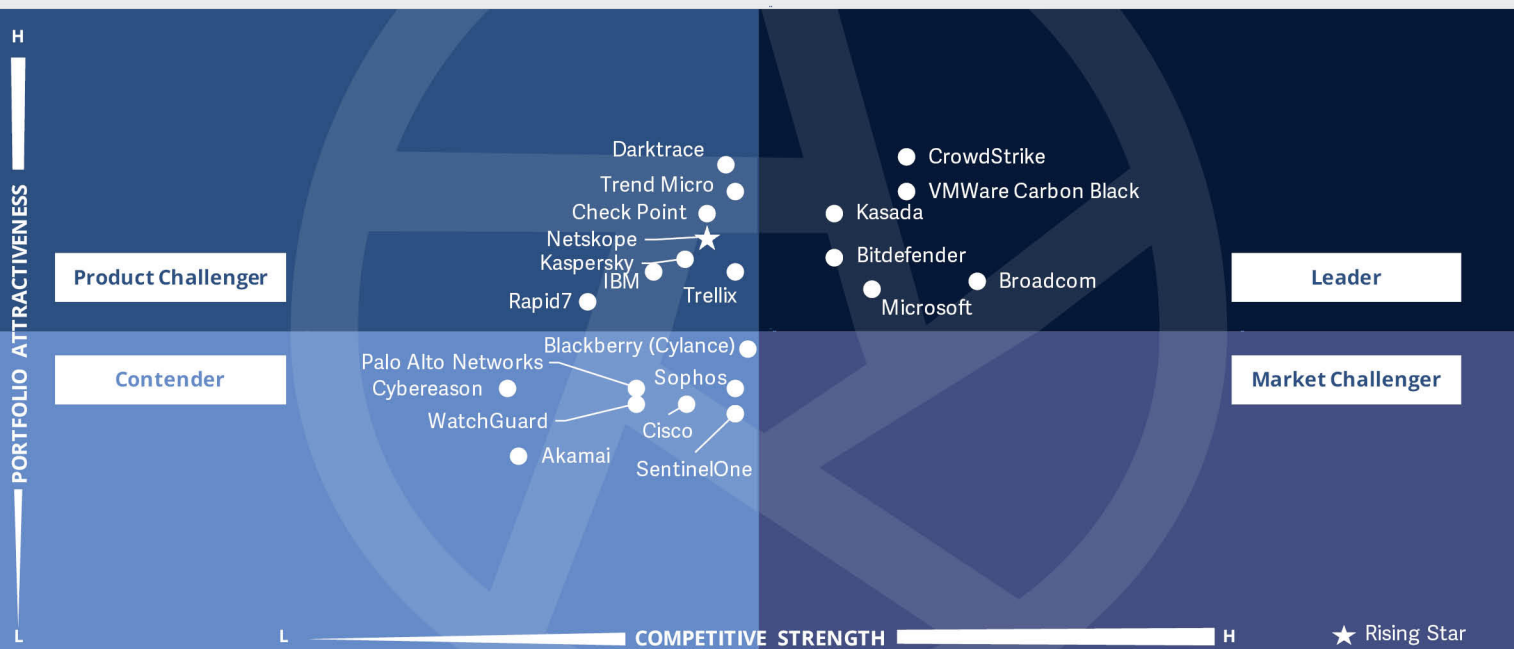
H

PORTFOLIO ATTRACTIVENESS

L

Product Challenger

Darktrace
Trend Micro
Check Point
Netskope
Kaspersky
IBM
Trellix
Rapid7

CrowdStrike
VMWare Carbon Black
Kasada
Bitdefender
Broadcom
Microsoft

Leader

Contender

Blackberry (Cylance)
Palo Alto Networks
Sophos
Cybereason
WatchGuard
Cisco
Akamai
SentinelOne

Market Challenger

L COMPETITIVE STRENGTH H

★ Rising Star